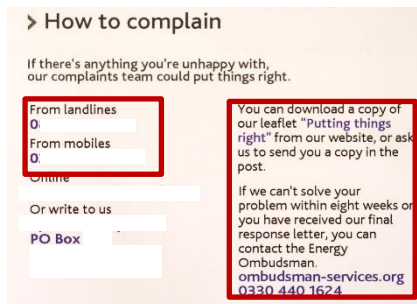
> How to complain

If there's anything you're unhappy with, our complaints team could put things right.

From landlines
0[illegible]

From mobiles
0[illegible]

Online

Or write to us

PO Box

You can download a copy of our leaflet "Putting things right" from our website, or ask us to send you a copy in the post.

If we can't solve your problem within eight weeks or you have received our final response letter, you can contact the Energy Ombudsman.
ombudsman-services.org
0330 440 1624